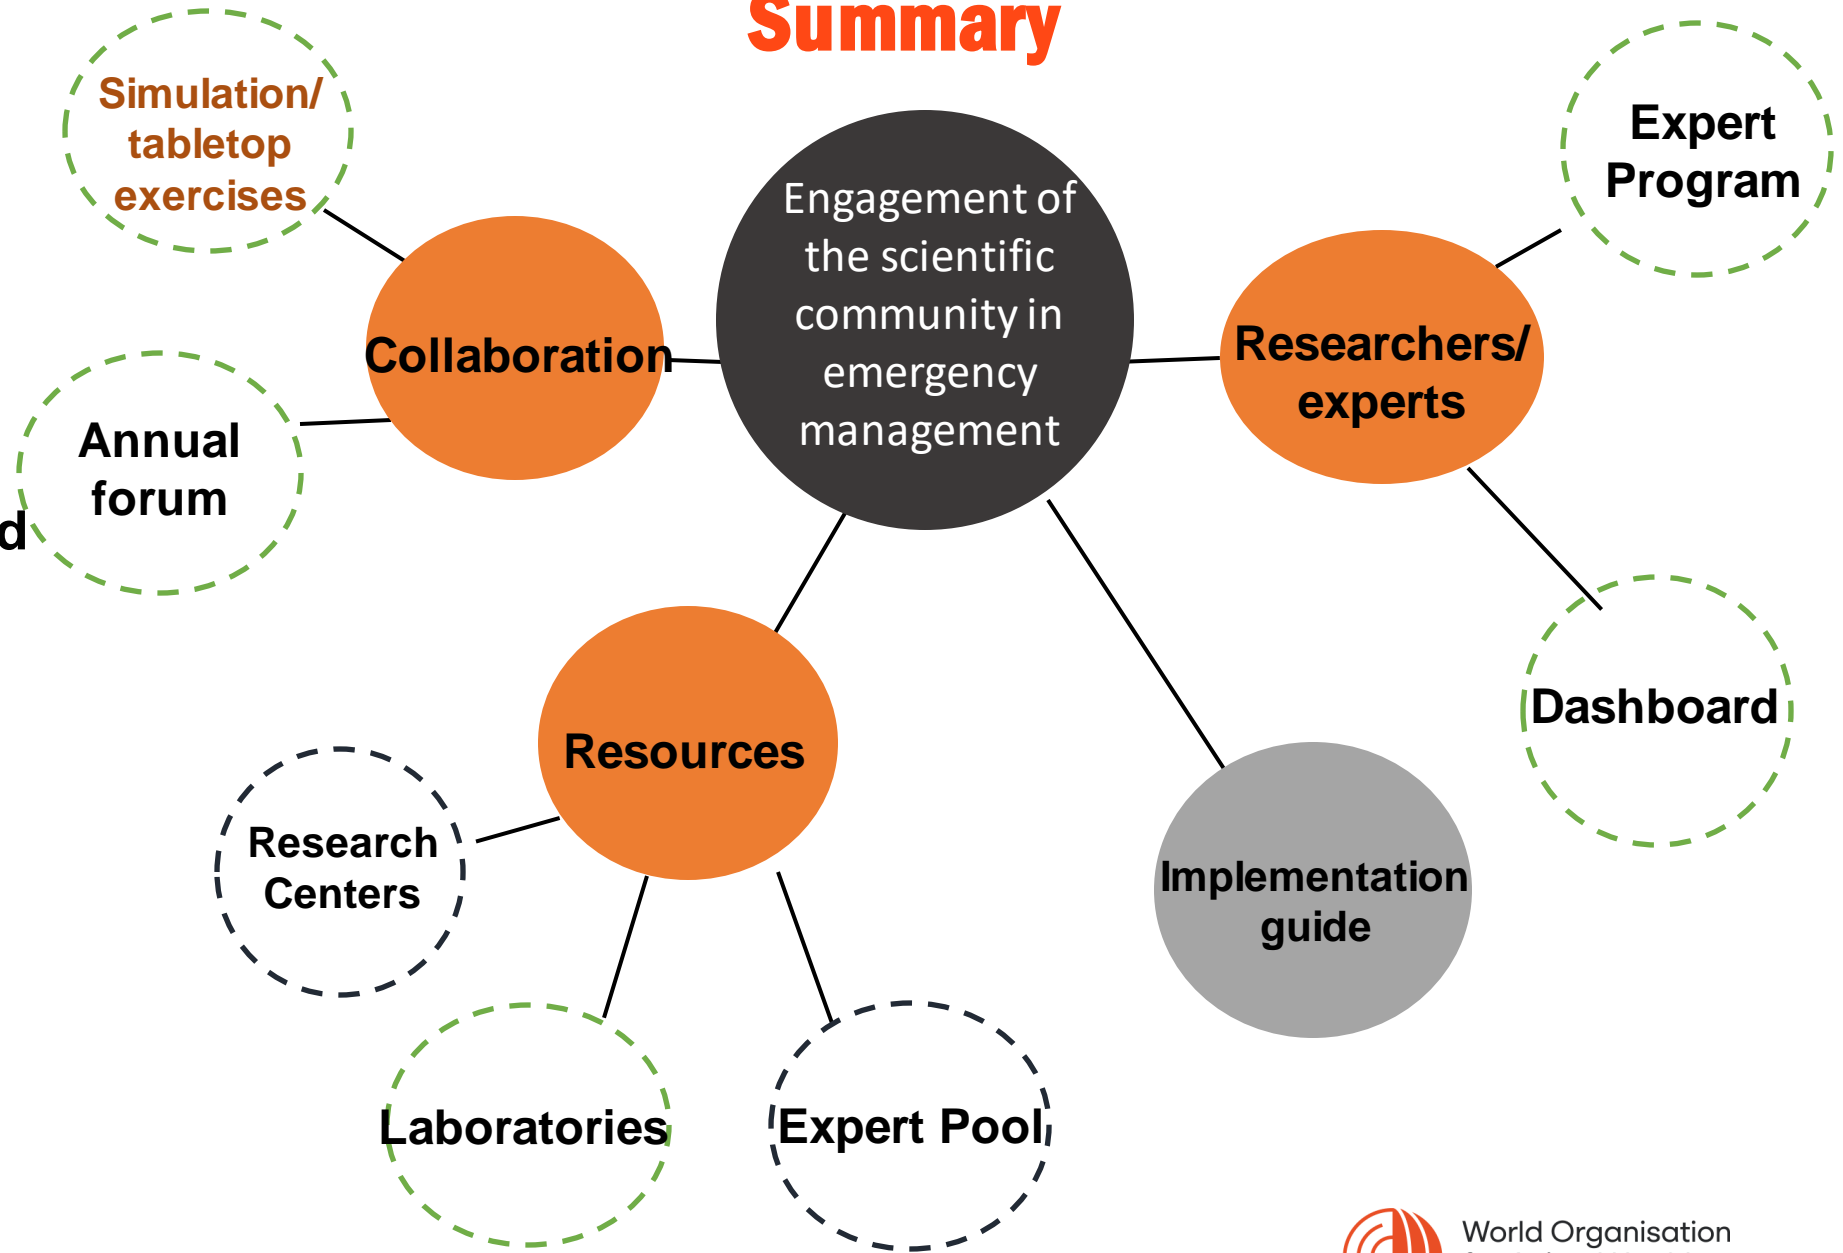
Summary

Simulation/ tabletop exercises

Expert Program

Engagement of the scientific community in emergency management

Collaboration

Researchers/ experts

Annual forum

d

Dashboard

Resources

Research Centers

Implementation guide

Laboratories

Expert Pool

World Organisation